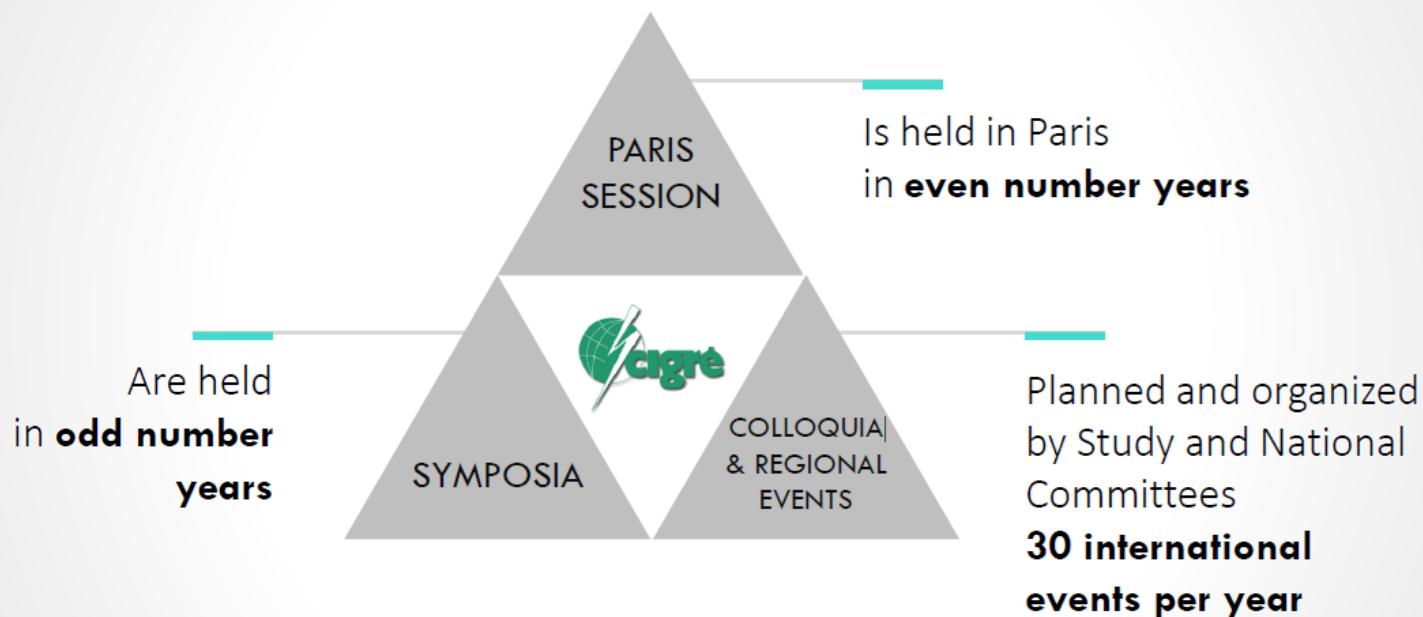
PARIS SESSION

Is held in Paris in **even number years**

cigré

Are held in **odd number years**

SYMPOSIA

COLLOQUIA & REGIONAL EVENTS

Planned and organized by Study and National Committees **30 international events per year**